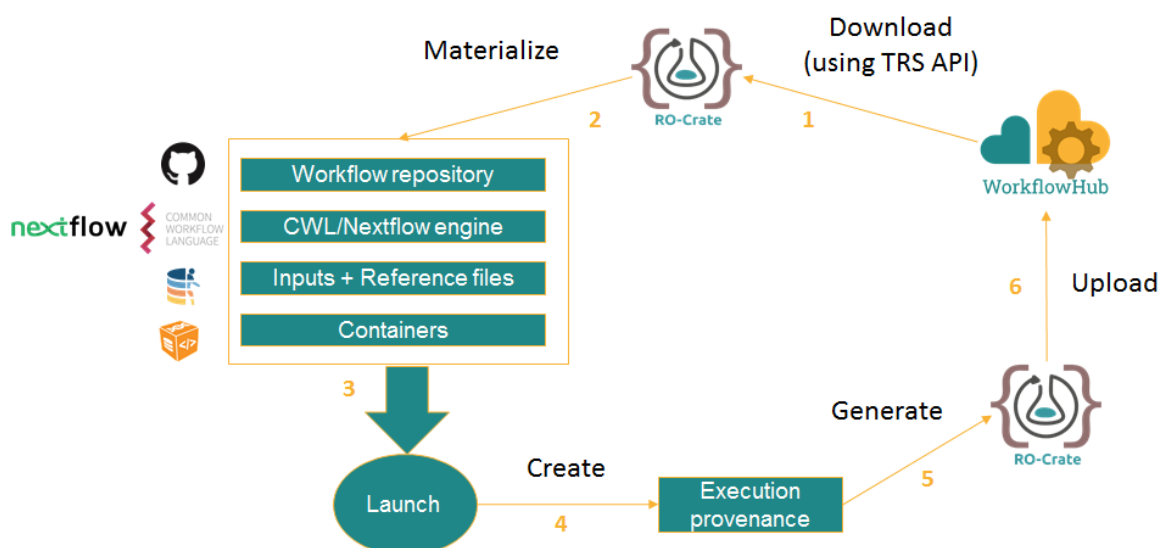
Materialize

RO-Crate

2

Download (using TRS API)

1

WorkflowHub

nextflow

COMMON WORKFLOW LANGUAGE

Workflow repository

CWL/Nextflow engine

Inputs + Reference files

Containers

3

6

Upload

Generate

RO-Crate

Create

Launch

4

Execution provenance

5